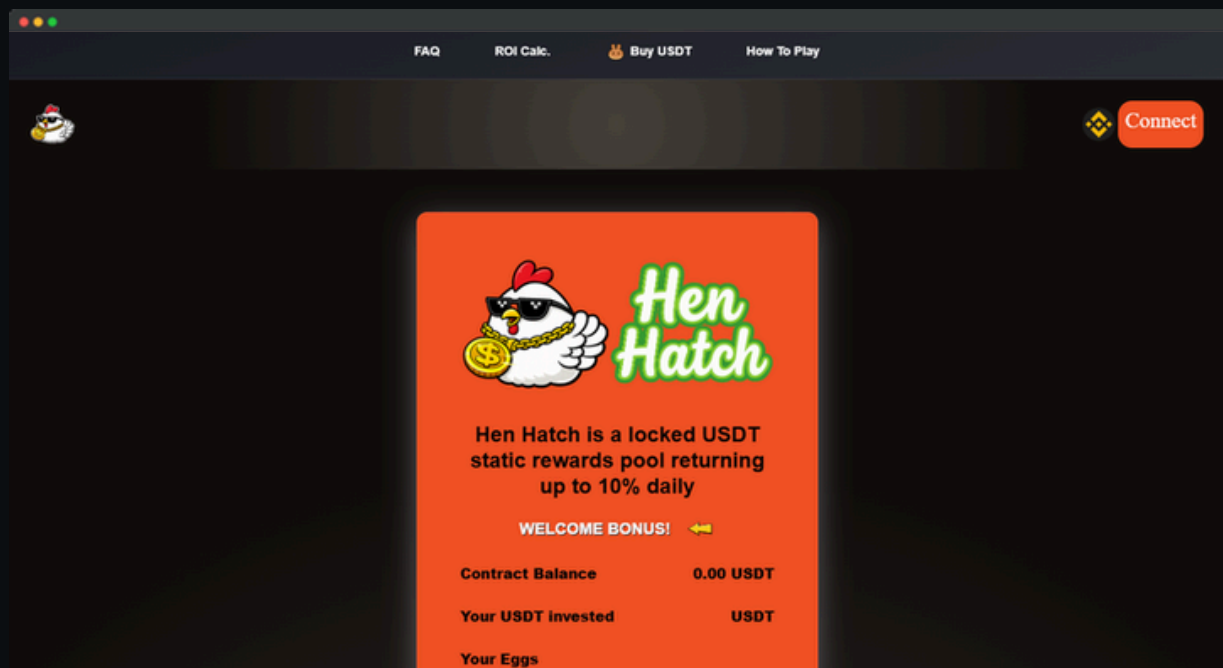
FAQ ROI Calc. Buy USDT How To Play

Connect

Hen Hatch

Hen Hatch is a locked USDT static rewards pool returning up to 10% daily

WELCOME BONUS!

| Contract Balance | 0.00 USDT |
|---|---|
| Your USDT invested | USDT |
| Your Eggs | |